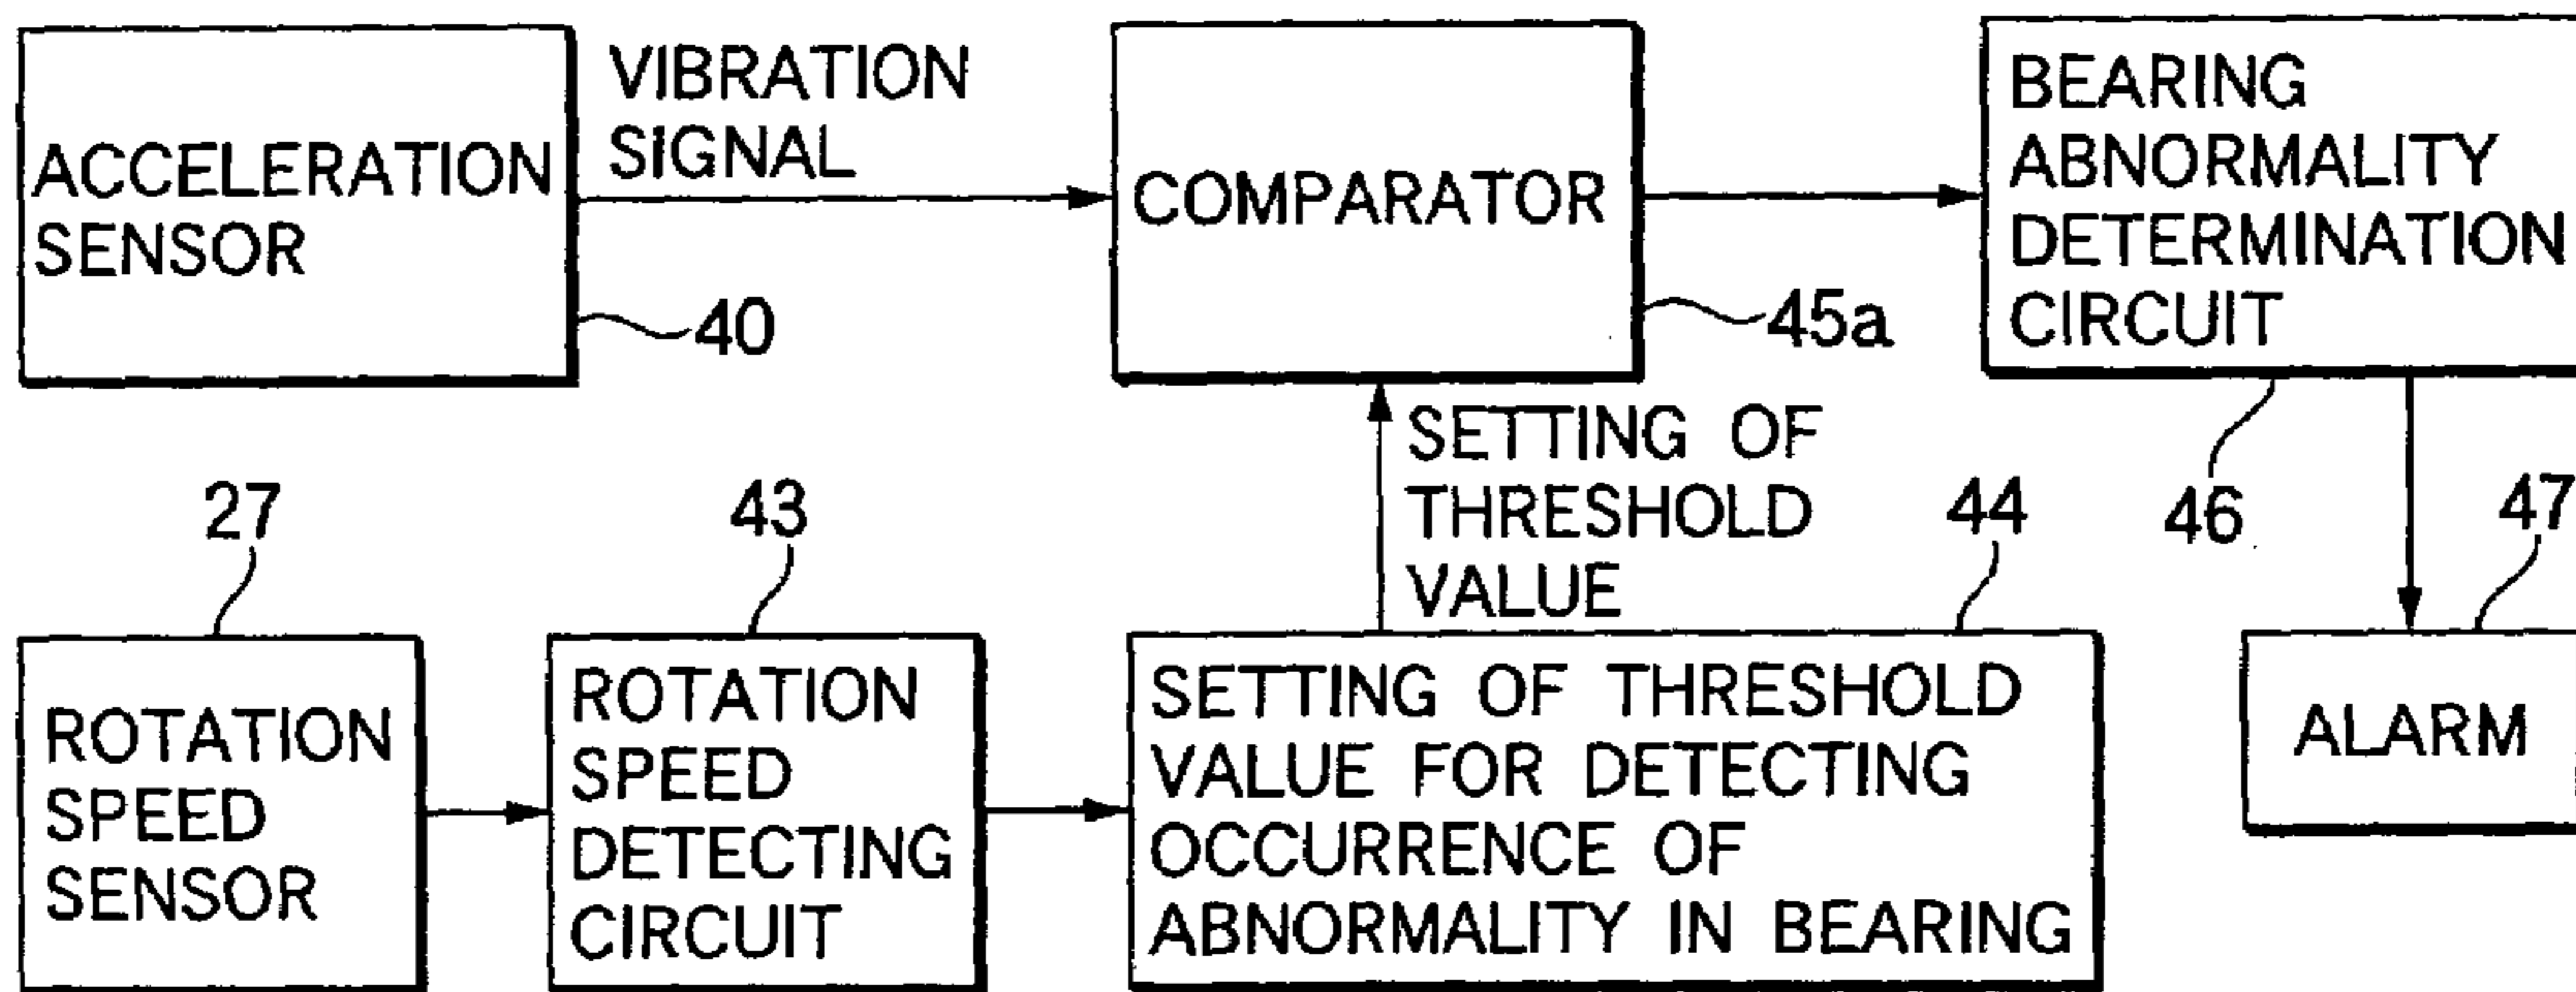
ACCELERATION SENSOR

40

VIBRATION SIGNAL

COMPARATOR

45a

BEARING ABNORMALITY DETERMINATION CIRCUIT

46

SETTING OF THRESHOLD VALUE

27

43

44

47

ROTATION SPEED SENSOR

ROTATION SPEED DETECTING CIRCUIT

SETTING OF THRESHOLD VALUE FOR DETECTING OCCURRENCE OF ABNORMALITY IN BEARING

ALARM